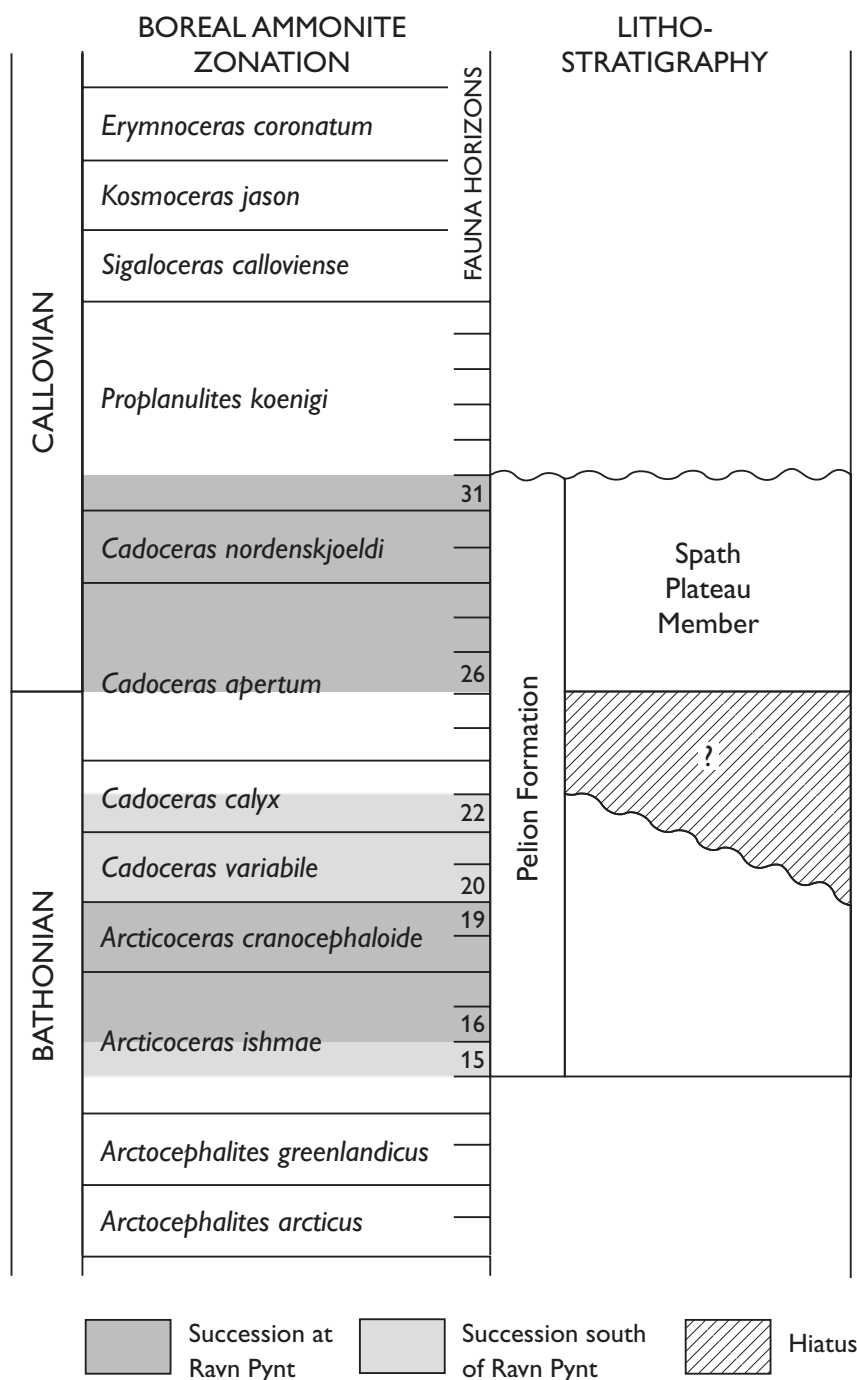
BOREAL AMMONITE ZONATION

LITHO-STRATIGRAPHY

FAUNA HORIZONS

CALLOVIAN

Erymnoceras coronatum

Kosmoceras jason

Sigaloceras calloviense

Proplanulites koenigi

31

Cadoceras nordenskjoeldi

Spath Plateau Member

26

Cadoceras apertum

Pelion Formation

?

BATHONIAN

Cadoceras calyx

22

Cadoceras variabile

20

19

Arcticoceras cranocephaloide

16

Arcticoceras ishmae

15

Arctocephalites greenlandicus

Arctocephalites arcticus

Succession at Ravn Pynt

Succession south of Ravn Pynt

Hiatus